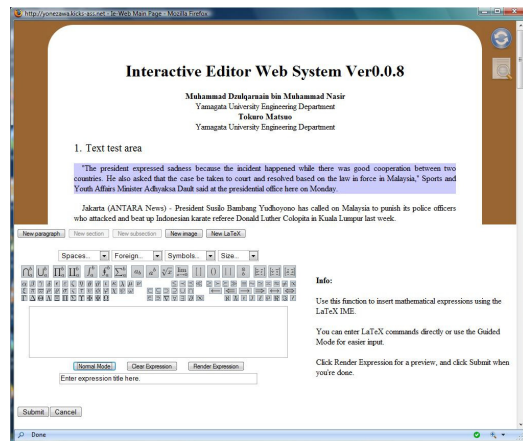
http://yonezawa.kicks-ass.net - IE Web Main Page - Mozilla Firefox

Interactive Editor Web System Ver0.0.8

Muhammad Dzulqarnain bin Muhammad Nasir
Yamagata University Engineering Department
Tokuro Matsuo
Yamagata University Engineering Department

1. Text test area

"The president expressed sadness because the incident happened while there was good cooperation between two countries. He also asked that the case be taken to court and resolved based on the law in force in Malaysia," Sports and Youth Affairs Minister Adhyaksa Dault said at the presidential office here on Monday.

Jakarta (ANTARA News) - President Susilo Bambang Yudhoyono has called on Malaysia to punish its police officers who attacked and beat up Indonesian karate referee Donald Luther Colopita in Kuala Lumpur last week.

New paragraph | New section | New subsection | New image | New LaTeX

Spaces... | Foreign... | Symbols... | Size...

Normal Mode | Clear Expression | Render Expression

Enter expression title here.

Info:

Use this function to insert mathematical expressions using the LaTeX IME.

You can enter LaTeX commands directly or use the Guided Mode for easier input.

Click Render Expression for a preview, and click Submit when you're done.

Submit | Cancel

Done